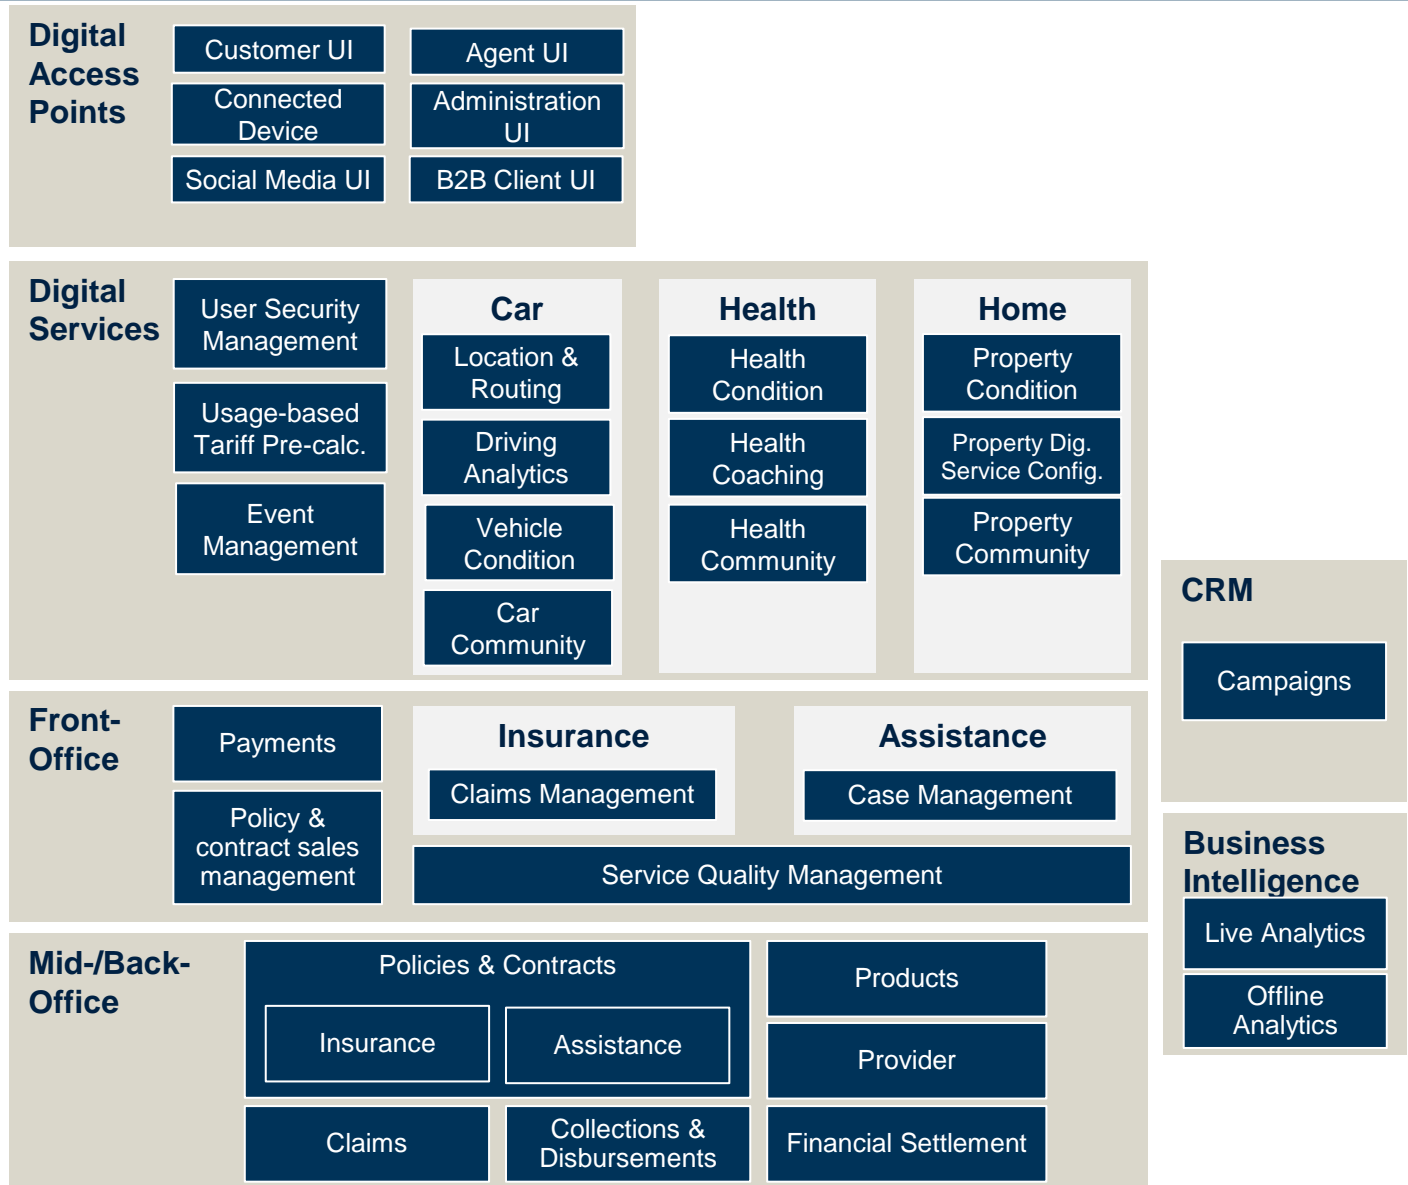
Digital Access Points

Customer UI

Agent UI

Connected Device

Administration UI

Social Media UI

B2B Client UI

Digital Services

User Security Management

Usage-based Tariff Pre-calc.

Event Management

Car

Location & Routing

Driving Analytics

Vehicle Condition

Car Community

Health

Health Condition

Health Coaching

Health Community

Home

Property Condition

Property Dig. Service Config.

Property Community

CRM

Campaigns

Front-Office

Payments

Policy & contract sales management

Insurance

Claims Management

Assistance

Case Management

Service Quality Management

Business Intelligence

Live Analytics

Offline Analytics

Mid-/Back-Office

Policies & Contracts

Insurance

Assistance

Products

Provider

Claims

Collections & Disbursements

Financial Settlement